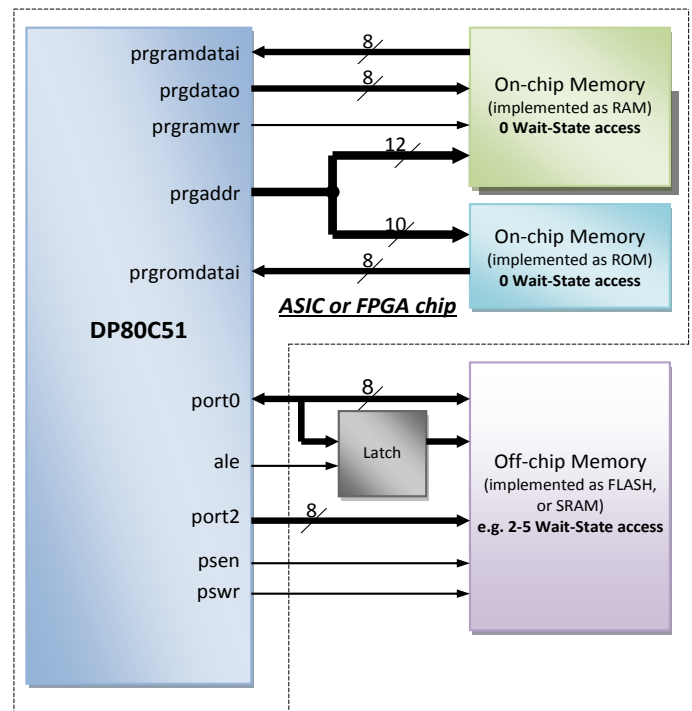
prgramdatai
8
prgdatao
8
prgramwr
12
prgaddr
10
prgromdatai
8

On-chip Memory
(implemented as RAM)
0 Wait-State access

On-chip Memory
(implemented as ROM)
0 Wait-State access

ASIC or FPGA chip

DP80C51

port0
8
ale
Latch
port2
8
psen
pswr

Off-chip Memory
(implemented as FLASH, or SRAM)
e.g. 2-5 Wait-State access